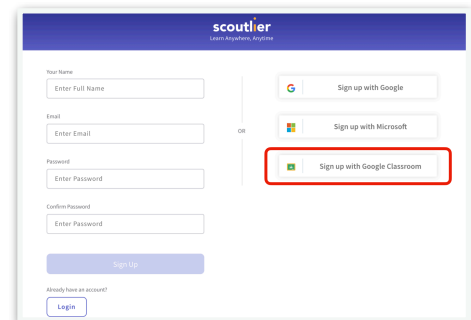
scoutlier
Learn Anywhere, Anytime

Your Name
Enter Full Name

Email
Enter Email

Password
Enter Password

Confirm Password
Enter Password

Sign Up

Already have an account?
Login

OR

Sign up with Google

Sign up with Microsoft

Sign up with Google Classroom